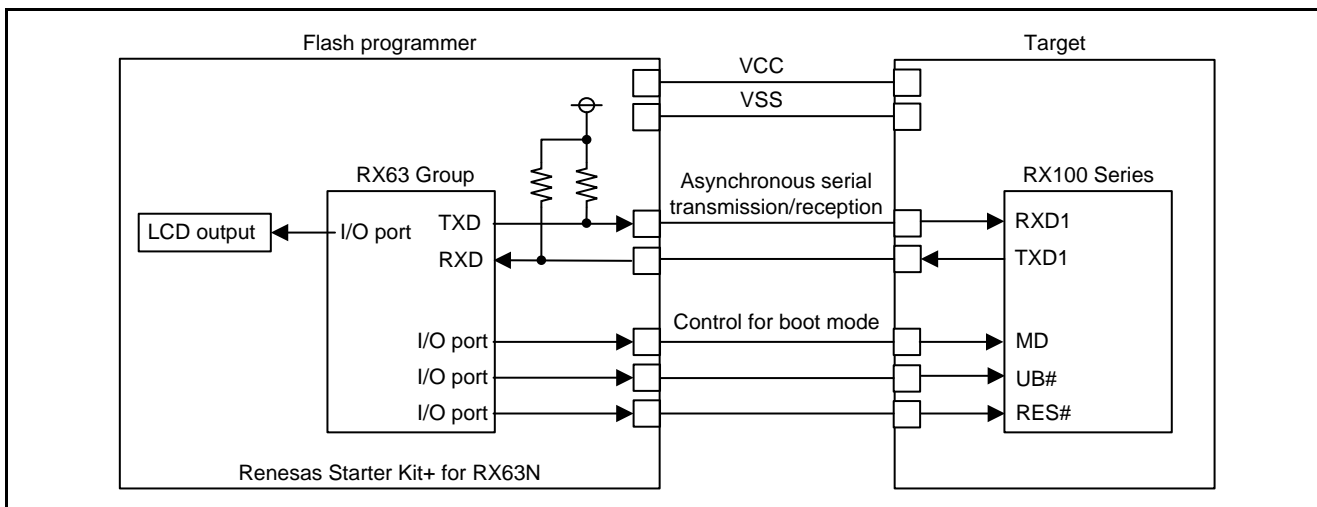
Flash programmer

Target

VCC

VSS

RX63 Group

Asynchronous serial transmission/reception

RX100 Series

LCD output

I/O port

TXD

RXD

RXD1

TXD1

Control for boot mode

I/O port

I/O port

I/O port

MD

UB#

RES#

Renesas Starter Kit+ for RX63N